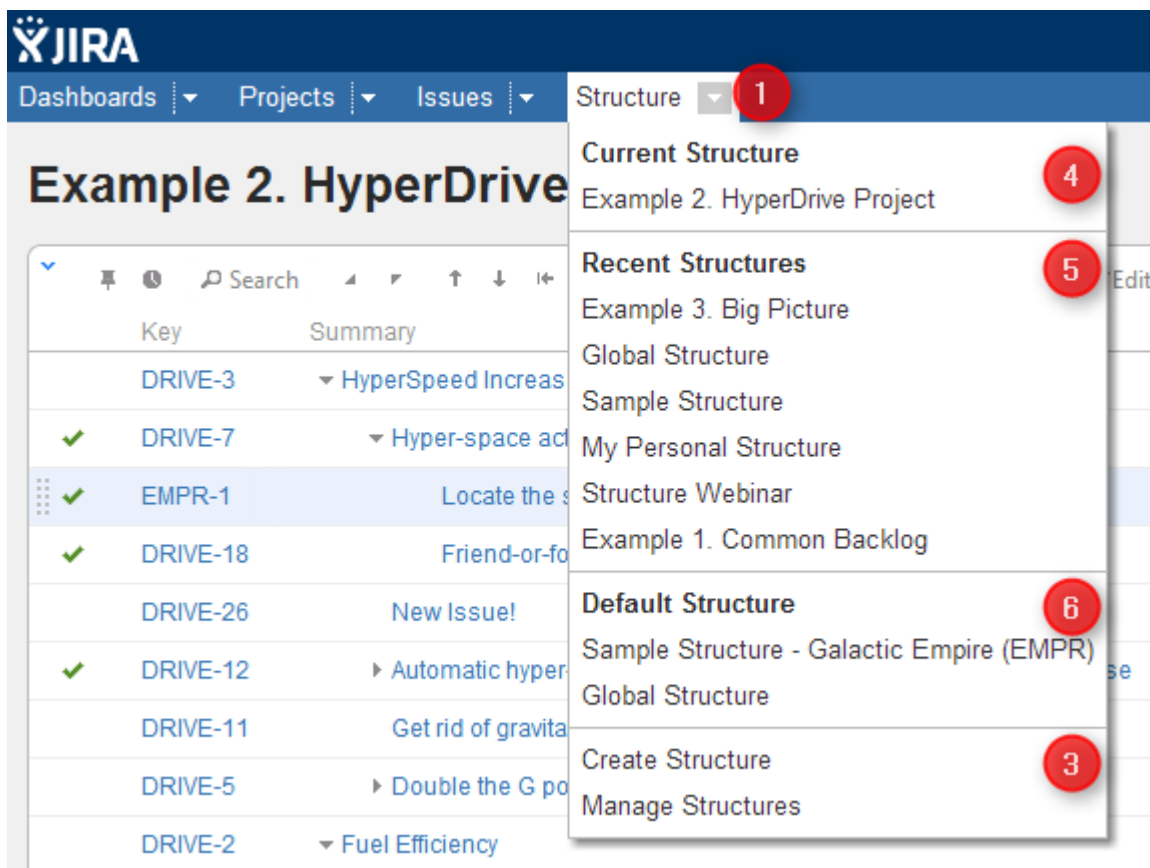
JIRA

Dashboards Projects Issues Structure 1

Example 2. HyperDrive

Search

/Edit

| Key | Summary |
|---|---|
| DRIVE-3 | HyperSpeed Increas |
| DRIVE-7 | Hyper-space act |
| EMPR-1 | Locate the s |
| DRIVE-18 | Friend-or-fo |
| DRIVE-26 | New Issue! |
| DRIVE-12 | Automatic hyper- |
| DRIVE-11 | Get rid of gravita |
| DRIVE-5 | Double the G po |
| DRIVE-2 | Fuel Efficiency |

se

Current Structure
Example 2. HyperDrive Project
4

Recent Structures
5
Example 3. Big Picture
Global Structure
Sample Structure
My Personal Structure
Structure Webinar
Example 1. Common Backlog

Default Structure
6
Sample Structure - Galactic Empire (EMPR)
Global Structure

Create Structure
3
Manage Structures